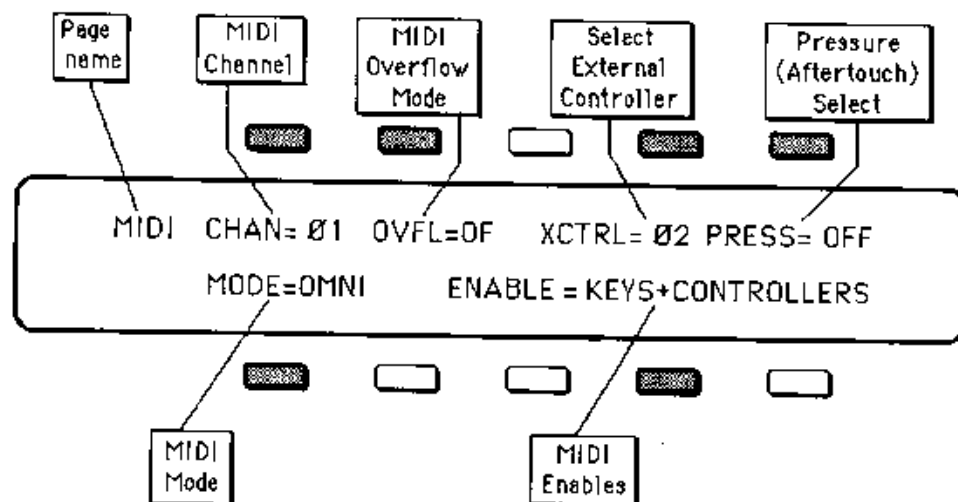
Page name

MIDI Channel

MIDI Overflow Mode

Select External Controller

Pressure (Aftertouch) Select

MIDI CHAN= Ø1 OVFL=OF XCTRL= Ø2 PRESS= OFF

MODE=OMNI ENABLE = KEYS+CONTROLLERS

MIDI Mode

MIDI Enables